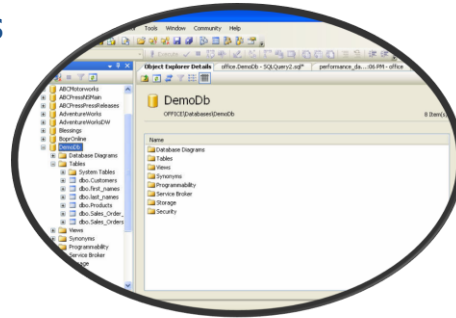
s

Tools Window Community Help

Object Explorer Details | office.DemoDb - SQLQuery2.sql* | performance_da...:06 PM - office

ABCMotorworks
ABCPressNBMain
ABCPressPressReleases
AdventureWorks
AdventureWorksDW
Blessings
BopOnline
DemoDb
Database Diagrams
Tables
System Tables
dbo.Customers
dbo.first_names
dbo.last_names
dbo.Products
dbo.Sales_Order_
dbo.Sales_Orders
Views
Synonyms
Programmability
Service Broker
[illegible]age

DemoDb
OFFICE\Databases\DemoDb
8 Item(s)

Name
Database Diagrams
Tables
Views
Synonyms
Programmability
Service Broker
Storage
Security